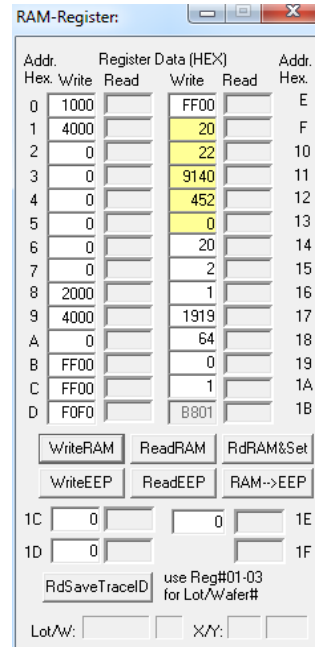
RAM-Register:

| Addr. Hex. | Write | Read | Write | Read | Addr. Hex. |
|---|---|---|---|---|---|
| 0 | 1000 | | FF00 | | E |
| 1 | 4000 | | 20 | | F |
| 2 | 0 | | 22 | | 10 |
| 3 | 0 | | 9140 | | 11 |
| 4 | 0 | | 452 | | 12 |
| 5 | 0 | | 0 | | 13 |
| 6 | 0 | | 20 | | 14 |
| 7 | 0 | | 2 | | 15 |
| 8 | 2000 | | 1 | | 16 |
| 9 | 4000 | | 1919 | | 17 |
| A | 0 | | 64 | | 18 |
| B | FF00 | | 0 | | 19 |
| C | FF00 | | 1 | | 1A |
| D | F0F0 | | B801 | | 1B |

Register Data (HEX)

WriteRAM ReadRAM RdRAM&Set
WriteEEP ReadEEP RAM-->EEP

1C 0 0 1E
1D 0 1F

RdSaveTraceID use Reg#01-03 for Lot/Wafer#

Lot/W: X/Y: